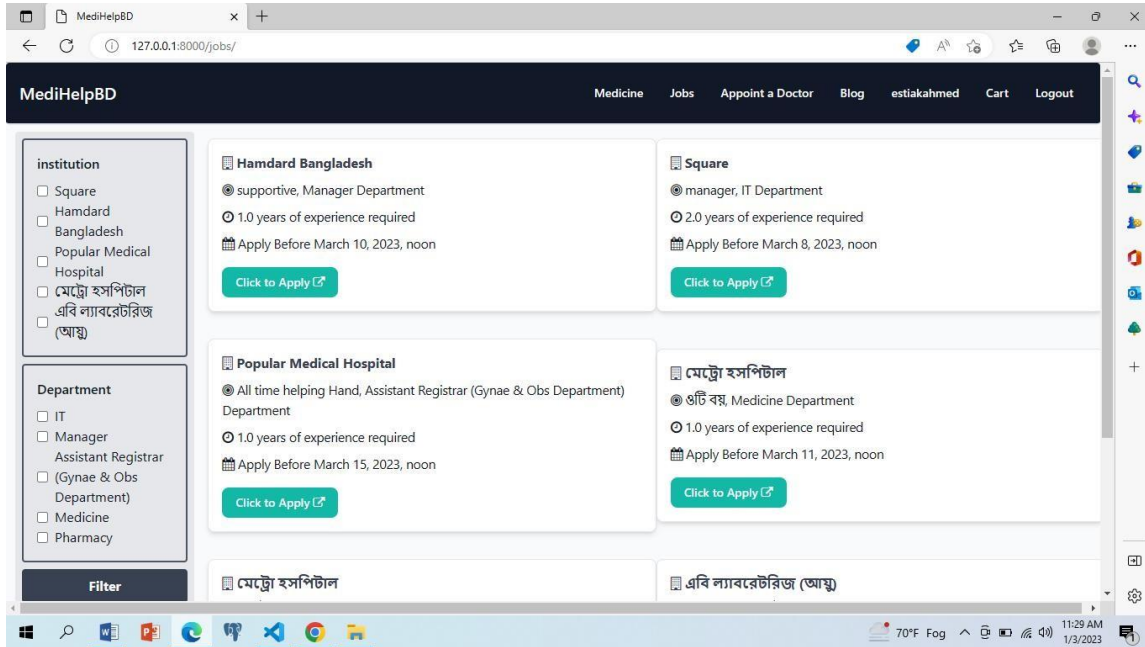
MediHelpBD

127.0.0.1:8000/jobs/

MediHelpBD

Medicine Jobs Appoint a Doctor Blog estiakahmed Cart Logout

institution
☐ Square
☐ Hamdard Bangladesh
☐ Popular Medical Hospital
☐ মেট্রো হসপিটাল
☐ এবি ল্যাবরেটরিজ (আয়ু)

Department
☐ IT
☐ Manager
☐ Assistant Registrar (Gynae & Obs Department)
☐ Medicine
☐ Pharmacy

Filter

Hamdard Bangladesh
supportive, Manager Department
1.0 years of experience required
Apply Before March 10, 2023, noon
Click to Apply

Square
manager, IT Department
2.0 years of experience required
Apply Before March 8, 2023, noon
Click to Apply

Popular Medical Hospital
All time helping Hand, Assistant Registrar (Gynae & Obs Department) Department
1.0 years of experience required
Apply Before March 15, 2023, noon
Click to Apply

মেট্রো হসপিটাল
ওটি বয়, Medicine Department
1.0 years of experience required
Apply Before March 11, 2023, noon
Click to Apply

মেট্রো হসপিটাল

এবি ল্যাবরেটরিজ (আয়ু)

70°F Fog 11:29 AM 1/3/2023